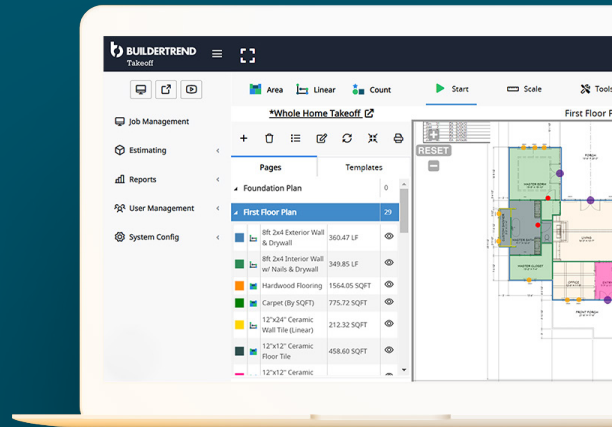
BUILDERTREND
Takeoff

Job Management
Estimating
Reports
User Management
System Config

Area
Linear
Count
Start
Scale
Tools

*Whole Home Takeoff

First Floor P

Pages
Templates

| | | |
|---|---|---|
| Foundation Plan | | 0 |
| First Floor Plan | | 29 |
| 8ft 2x4 Exterior Wall & Drywall | 360.47 LF | |
| 8ft 2x4 Interior Wall w/ Nails & Drywall | 349.85 LF | |
| Hardwood Flooring | 1564.05 SQFT | |
| Carpet (By SQFT) | 775.72 SQFT | |
| 12"x24" Ceramic Wall Tile (Linear) | 212.32 SQFT | |
| 12"x12" Ceramic Floor Tile | 458.60 SQFT | |
| 12"x12" Ceramic | | |

RESET

PORCH
MASTER BATH
MASTER CLOSET
OFFICE
FRONT PORCH
LIVING
FOYER
POWDER
DINING
MASTER BEDROOM